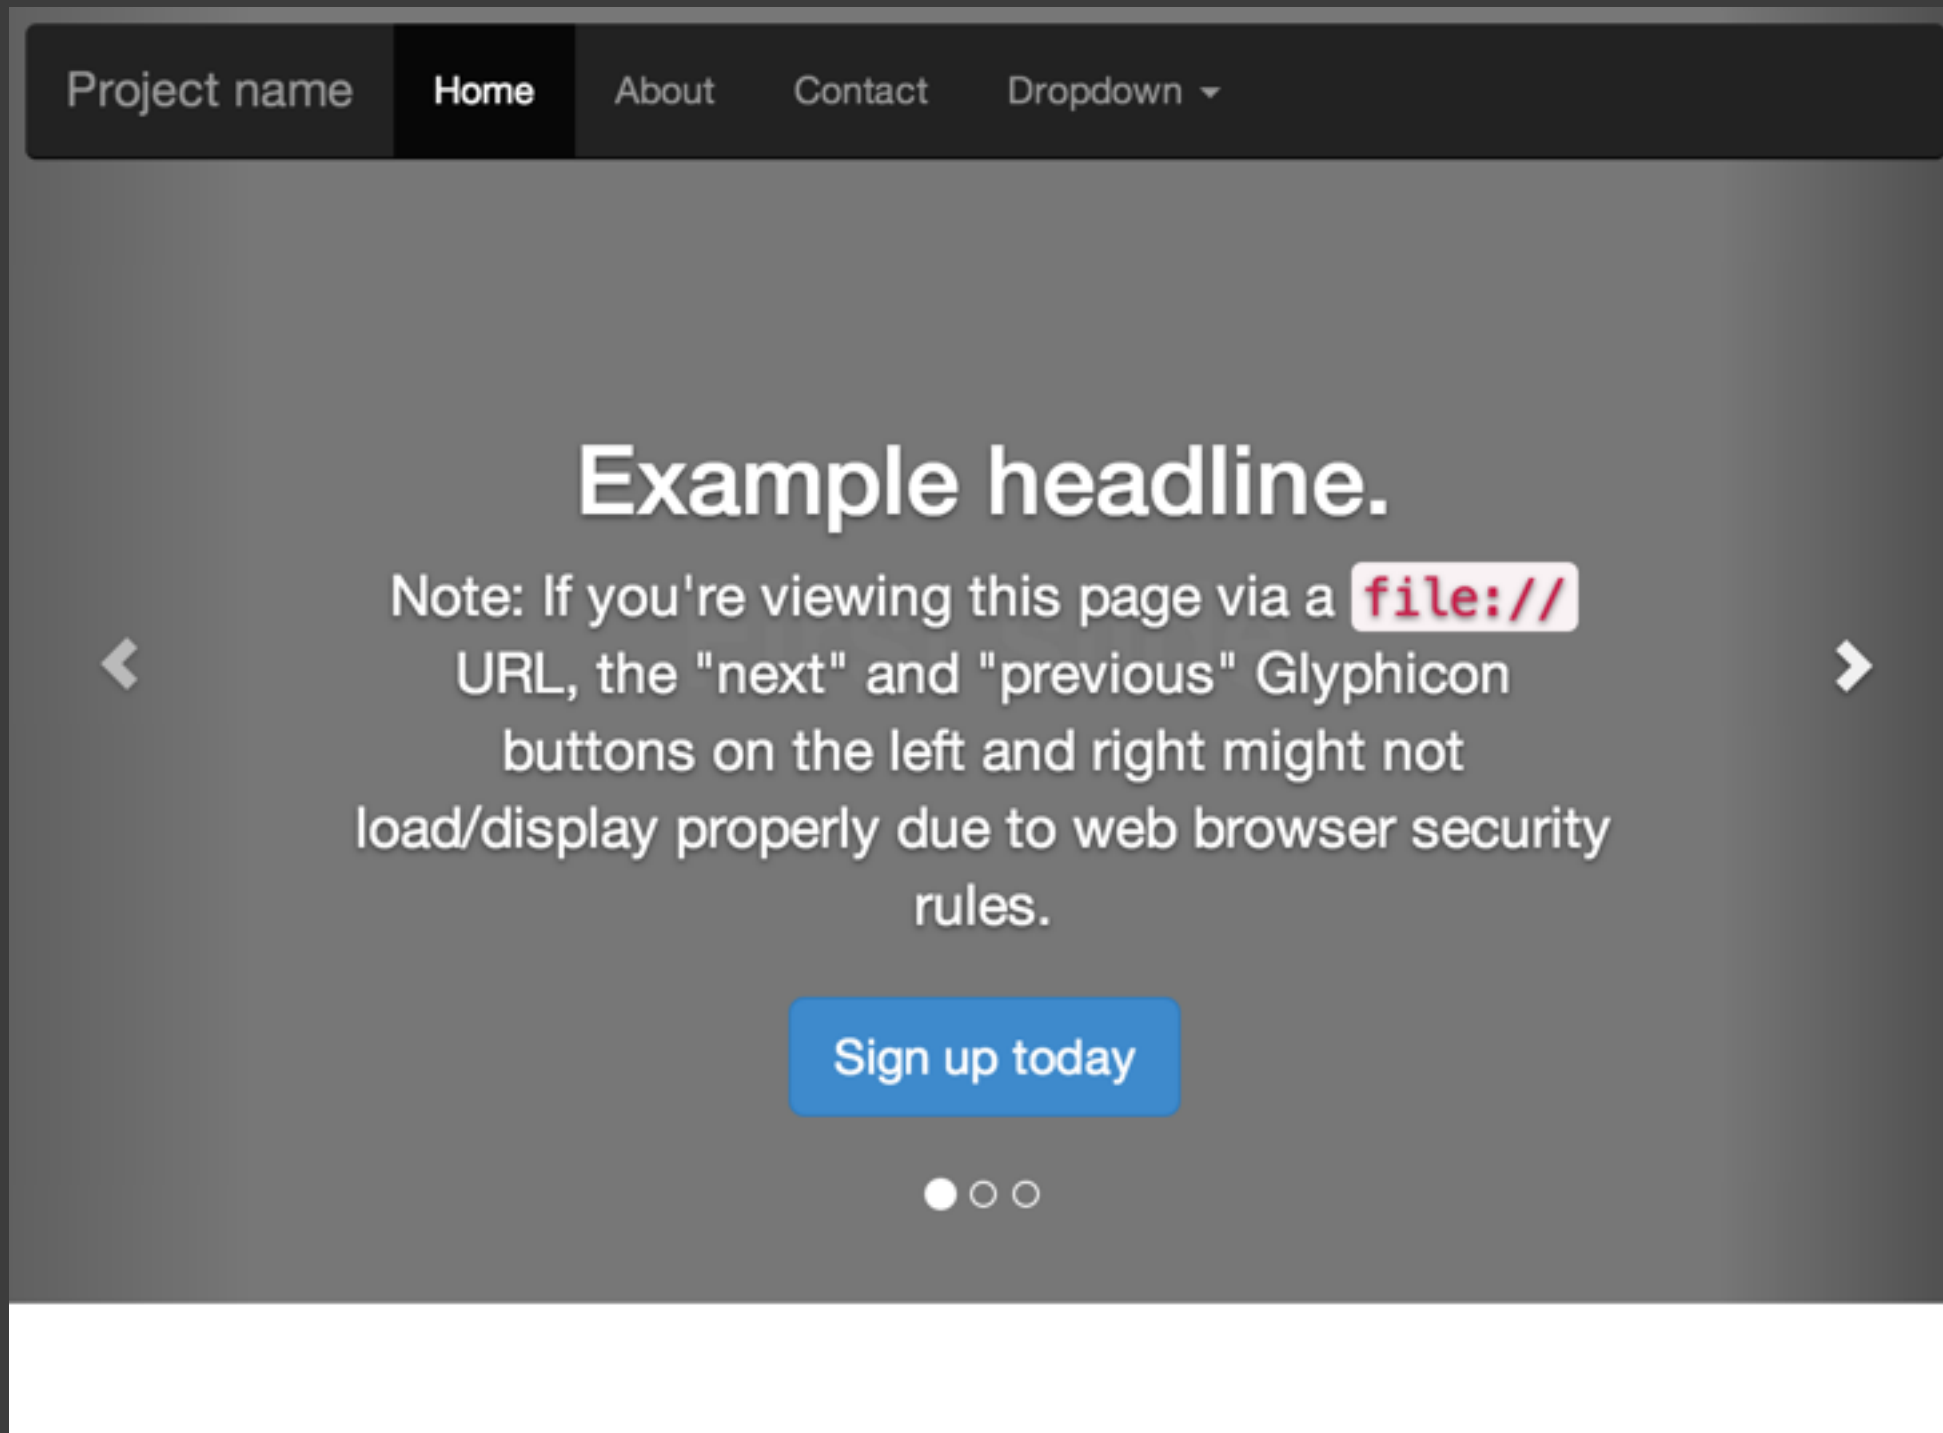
Project name Home About Contact Dropdown

Example headline.

Note: If you're viewing this page via a file:// URL, the "next" and "previous" Glyphicon buttons on the left and right might not load/display properly due to web browser security rules.

Sign up today